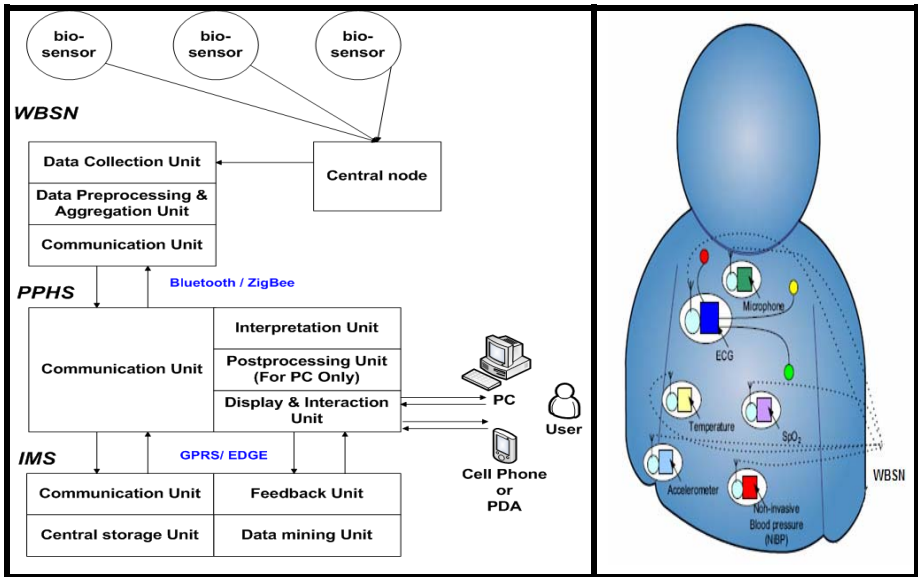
bio-sensor

bio-sensor

bio-sensor

WBSN

| Data Collection Unit |
|---|
| Data Preprocessing & Aggregation Unit |
| Communication Unit |

Central node

Bluetooth / ZigBee

PPHS

| Communication Unit | Interpretation Unit |
|---|---|
| | Postprocessing Unit (For PC Only) |
| | Display & Interaction Unit |

PC

User

Cell Phone or PDA

GPRS/ EDGE

IMS

| Communication Unit | Feedback Unit |
|---|---|
| Central storage Unit | Data mining Unit |

Microphone

ECG

Temperature

$SpO_2$

Accelerometer

Non-invasive Blood pressure (NBP)

WBSN